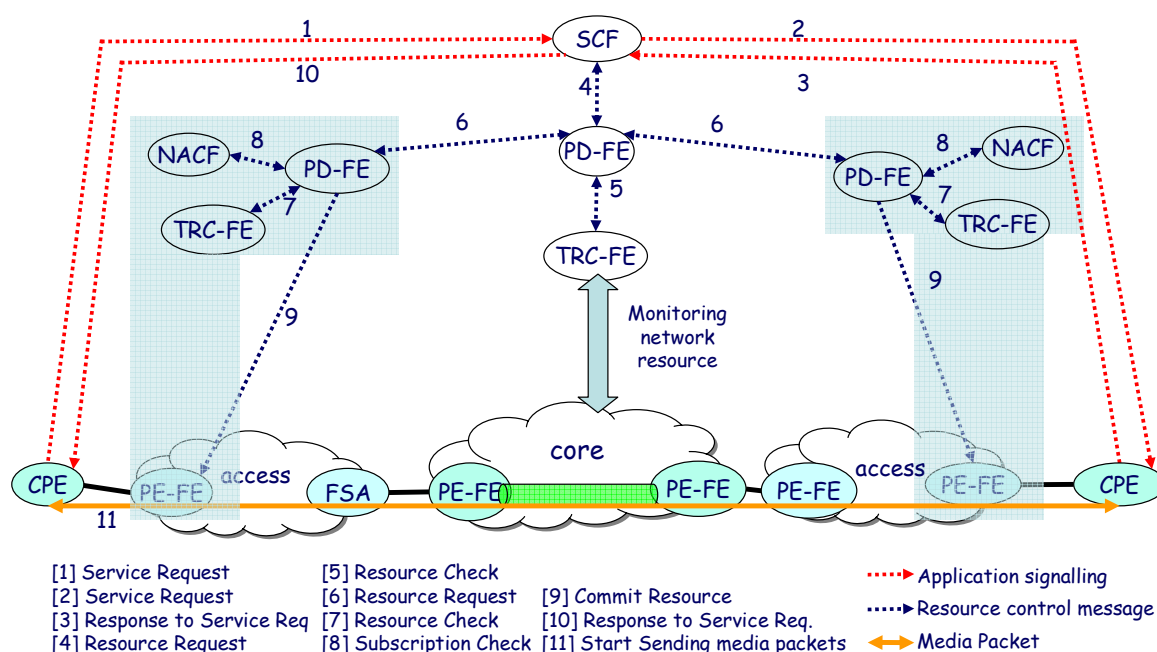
1
SCF
2
10
3
4
6
6
8
NACF
PD-FE
PD-FE
PD-FE
8
NACF
5
7
7
TRC-FE
TRC-FE
TRC-FE
9
9
Monitoring network resource
core
CPE
PE-FE
access
FSA
PE-FE
PE-FE
PE-FE
access
PE-FE
CPE
11

[1] Service Request
[2] Service Request
[3] Response to Service Req
[4] Resource Request

[5] Resource Check
[6] Resource Request
[7] Resource Check
[8] Subscription Check

[9] Commit Resource
[10] Response to Service Req.
[11] Start Sending media packets

Application signalling
Resource control message
Media Packet